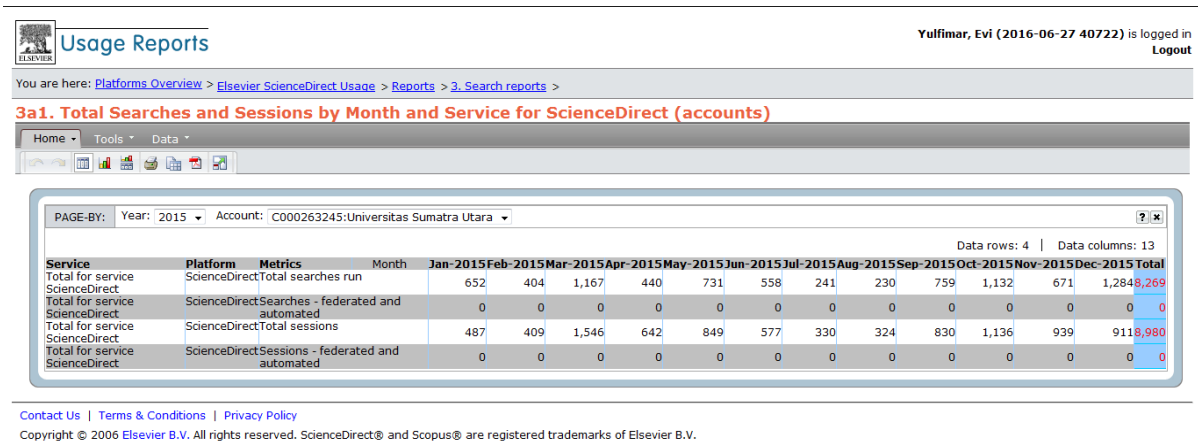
ELSEVIER Usage Reports

Yulfimar, Evi (2016-06-27 40722) is logged in
Logout

You are here: Platforms Overview > Elsevier ScienceDirect Usage > Reports > 3. Search reports >

3a1. Total Searches and Sessions by Month and Service for ScienceDirect (accounts)

Home Tools Data

PAGE-BY: Year: 2015 Account: C000263245:Universitas Sumatra Utara

Data rows: 4 | Data columns: 13

| Service | Platform | Metrics | Month Jan-2015 | Feb-2015 | Mar-2015 | Apr-2015 | May-2015 | Jun-2015 | Jul-2015 | Aug-2015 | Sep-2015 | Oct-2015 | Nov-2015 | Dec-2015 | Total |
|---|---|---|---|---|---|---|---|---|---|---|---|---|---|---|---|
| Total for service ScienceDirect | ScienceDirect | Total searches run | 652 | 404 | 1,167 | 440 | 731 | 558 | 241 | 230 | 759 | 1,132 | 671 | 1,284 | 8,269 |
| Total for service ScienceDirect | ScienceDirect | Searches - federated and automated | 0 | 0 | 0 | 0 | 0 | 0 | 0 | 0 | 0 | 0 | 0 | 0 | 0 |
| Total for service ScienceDirect | ScienceDirect | Total sessions | 487 | 409 | 1,546 | 642 | 849 | 577 | 330 | 324 | 830 | 1,136 | 939 | 911 | 8,980 |
| Total for service ScienceDirect | ScienceDirect | Sessions - federated and automated | 0 | 0 | 0 | 0 | 0 | 0 | 0 | 0 | 0 | 0 | 0 | 0 | 0 |

Contact Us | Terms & Conditions | Privacy Policy

Copyright © 2006 Elsevier B.V. All rights reserved. ScienceDirect® and Scopus® are registered trademarks of Elsevier B.V.